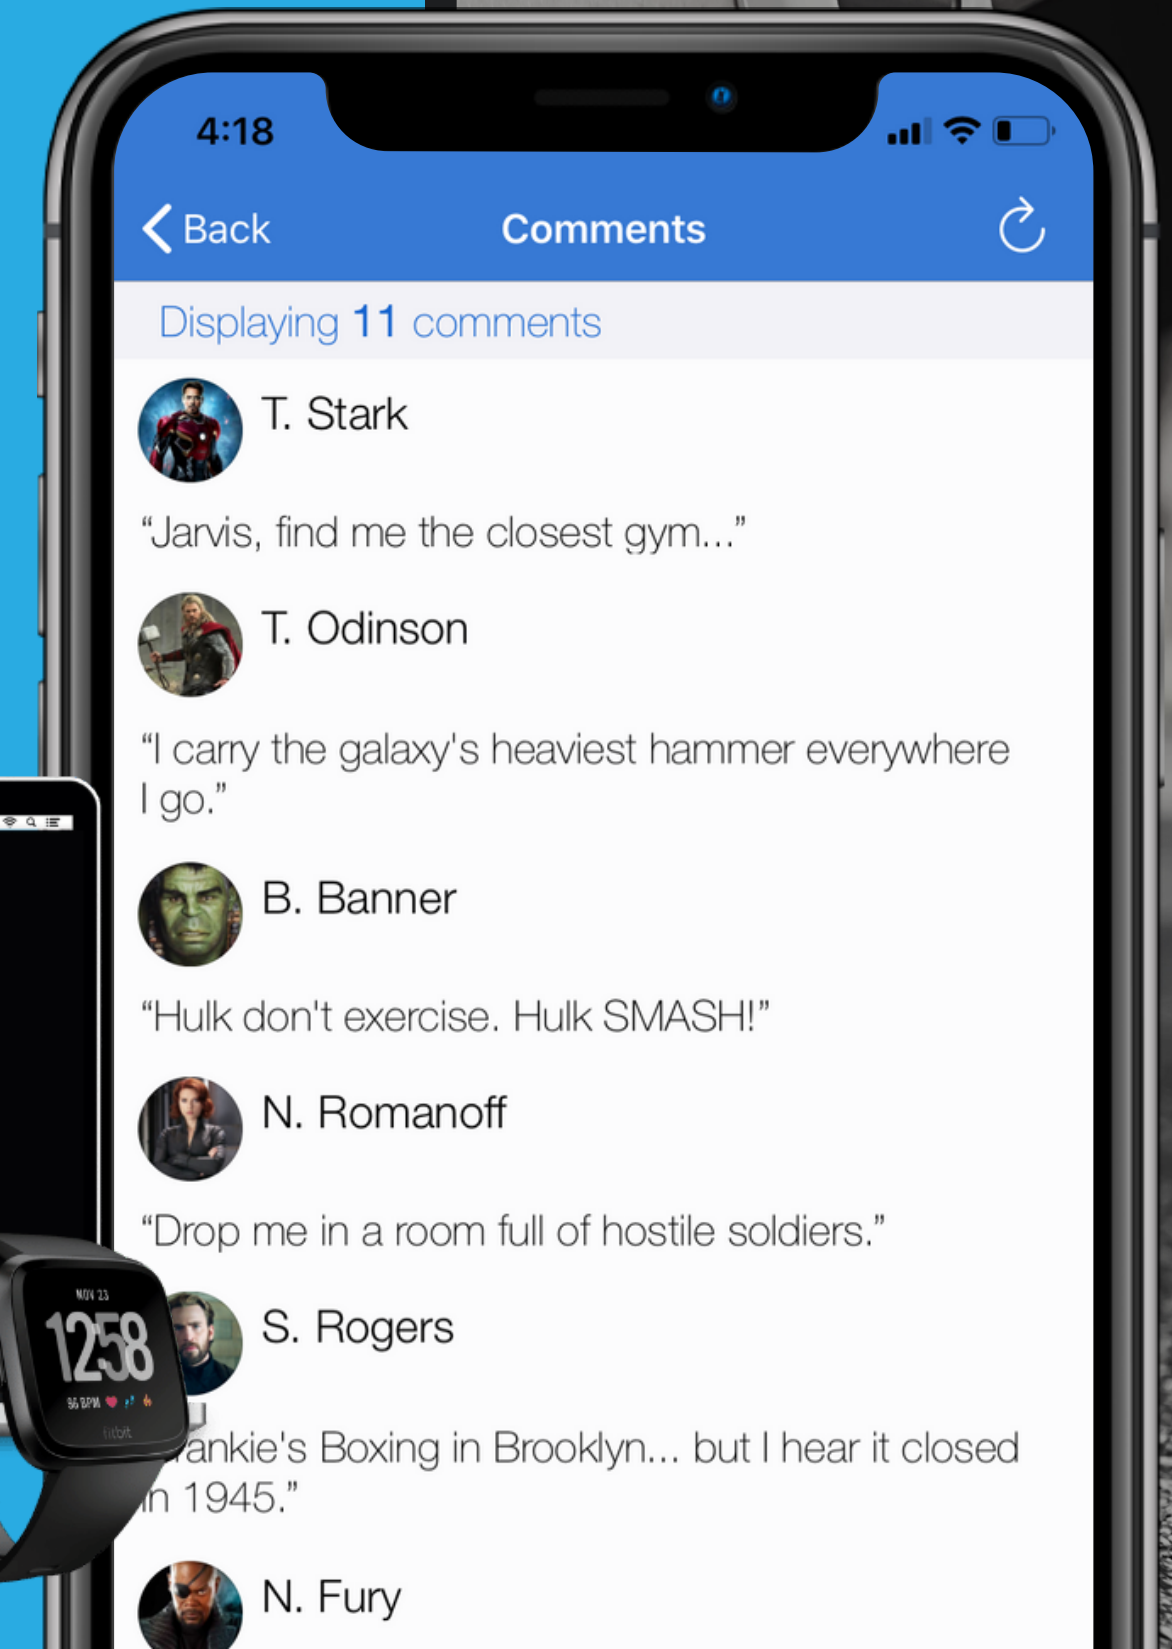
4:18

Back

Comments

Displaying 11 comments

T. Stark

“Jarvis, find me the closest gym...”

T. Odinson

“I carry the galaxy's heaviest hammer everywhere I go.”

B. Banner

“Hulk don't exercise. Hulk SMASH!”

N. Romanoff

“Drop me in a room full of hostile soldiers.”

S. Rogers

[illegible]ankie's Boxing in Brooklyn... but I hear it closed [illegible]n 1945.”

N. Fury

NOV 23

1258

56 BPM

fitbit